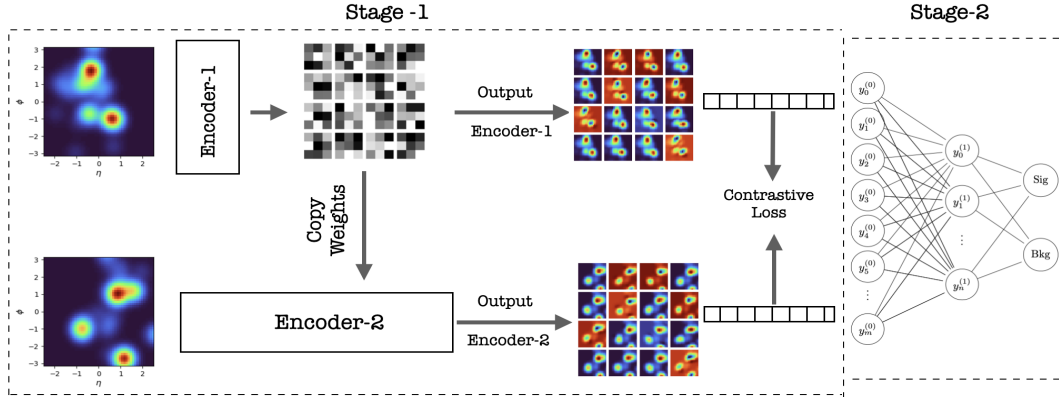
Stage -1

Stage-2

$\phi$

3
2
1
0
−1
−2
−3

−2 −1 0 1 2
$\eta$

Encoder-1

Output

Encoder-1

Copy Weights

Contrastive Loss

$\phi$

3
2
1
0
−1
−2
−3

−2 −1 0 1 2
$\eta$

Encoder-2

Output

Encoder-2

$y_0^{(0)}$
$y_1^{(0)}$
$y_2^{(0)}$
$y_3^{(0)}$
$y_4^{(0)}$
$y_5^{(0)}$
⋮
$y_m^{(0)}$

$y_0^{(1)}$
$y_1^{(1)}$
⋮
$y_n^{(1)}$

Sig
Bkg